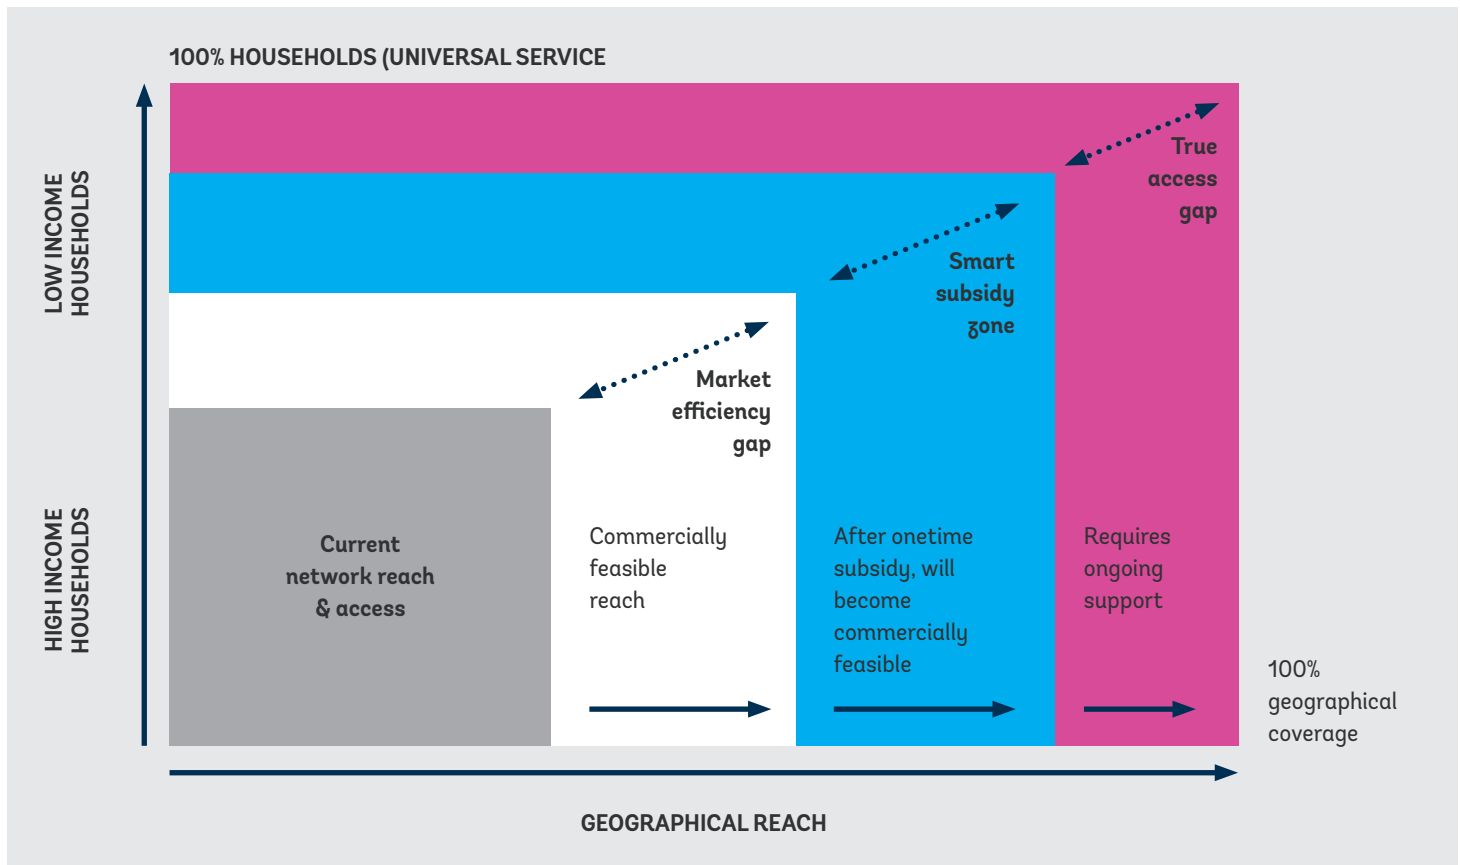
100% HOUSEHOLDS (UNIVERSAL SERVICE

LOW INCOME HOUSEHOLDS

HIGH INCOME HOUSEHOLDS

True access gap

Smart subsidy zone

Market efficiency gap

Current network reach & access

Commercially feasible reach

After onetime subsidy, will become commercially feasible

Requires ongoing support

100% geographical coverage

GEOGRAPHICAL REACH